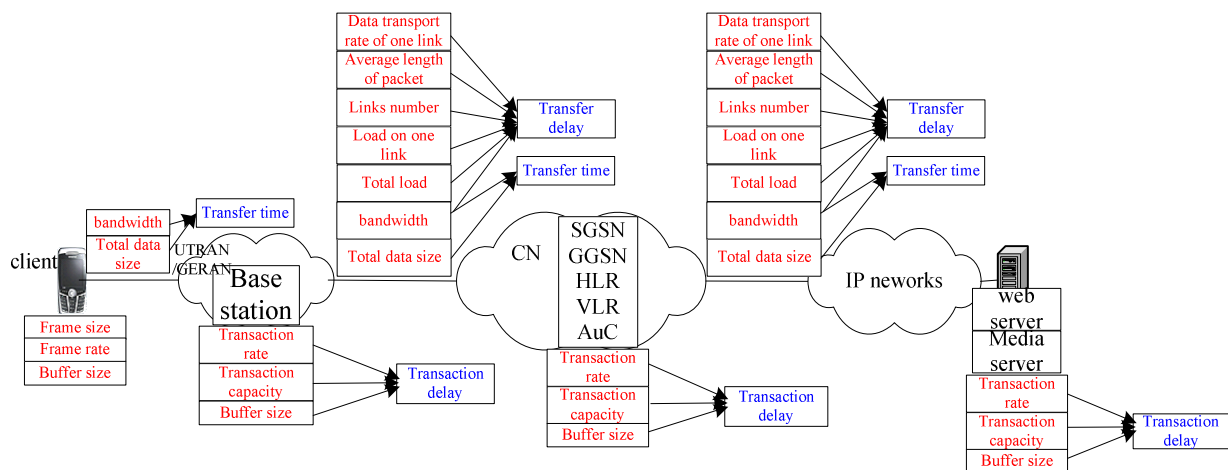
Data transport rate of one link
Average length of packet
Links number
Load on one link
Total load
bandwidth
Total data size

Transfer delay
Transfer time

Data transport rate of one link
Average length of packet
Links number
Load on one link
Total load
bandwidth
Total data size

Transfer delay
Transfer time

bandwidth
Total data size
Transfer time

client

UTRAN /GERAN
Base station

CN
SGSN
GGSN
HLR
VLR
AuC

IP neworks
web server
Media server

Frame size
Frame rate
Buffer size

Transaction rate
Transaction capacity
Buffer size
Transaction delay

Transaction rate
Transaction capacity
Buffer size
Transaction delay

Transaction rate
Transaction capacity
Buffer size
Transaction delay